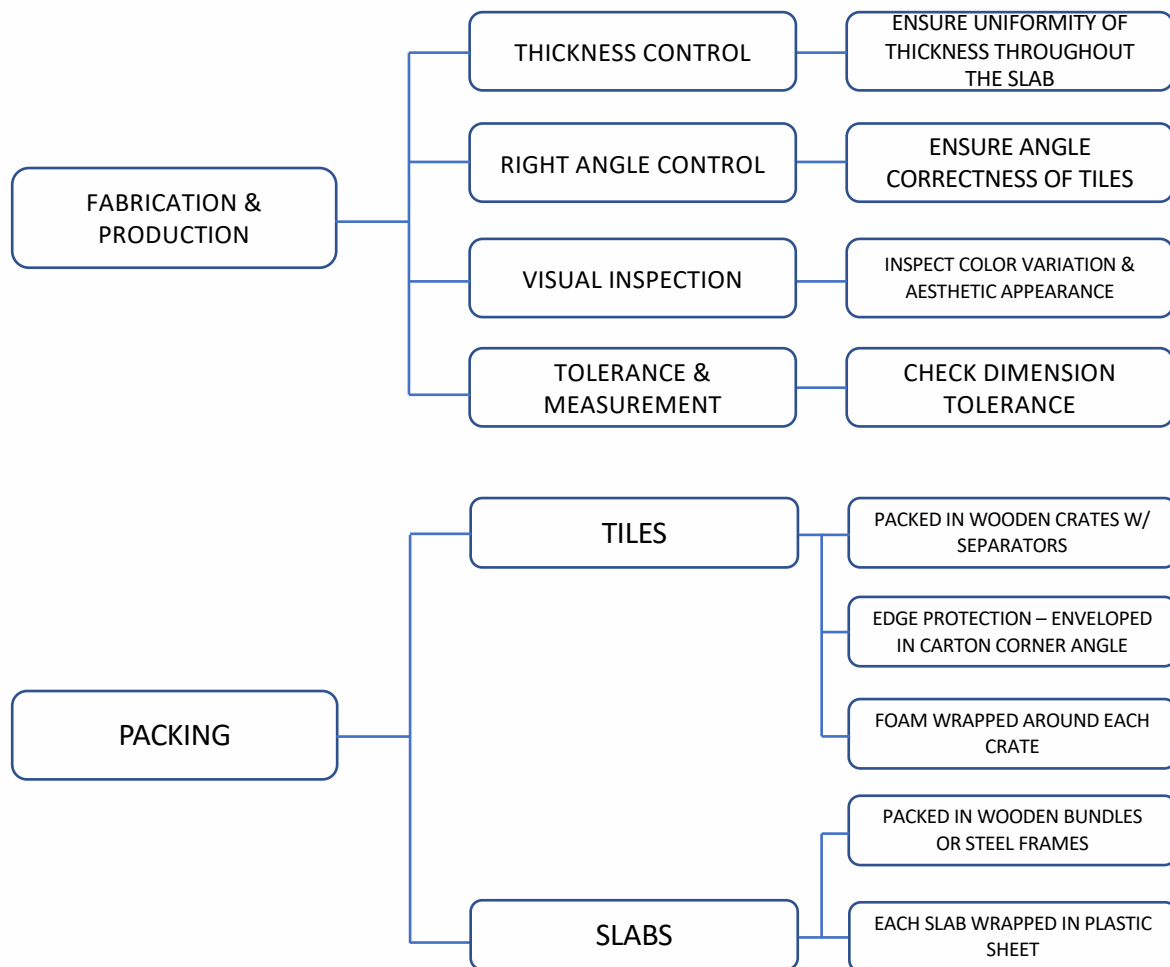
FABRICATION & PRODUCTION

THICKNESS CONTROL

ENSURE UNIFORMITY OF THICKNESS THROUGHOUT THE SLAB

RIGHT ANGLE CONTROL

ENSURE ANGLE CORRECTNESS OF TILES

VISUAL INSPECTION

INSPECT COLOR VARIATION & AESTHETIC APPEARANCE

TOLERANCE & MEASUREMENT

CHECK DIMENSION TOLERANCE

PACKING

TILES

PACKED IN WOODEN CRATES W/ SEPARATORS

EDGE PROTECTION – ENVELOPED IN CARTON CORNER ANGLE

FOAM WRAPPED AROUND EACH CRATE

SLABS

PACKED IN WOODEN BUNDLES OR STEEL FRAMES

EACH SLAB WRAPPED IN PLASTIC SHEET